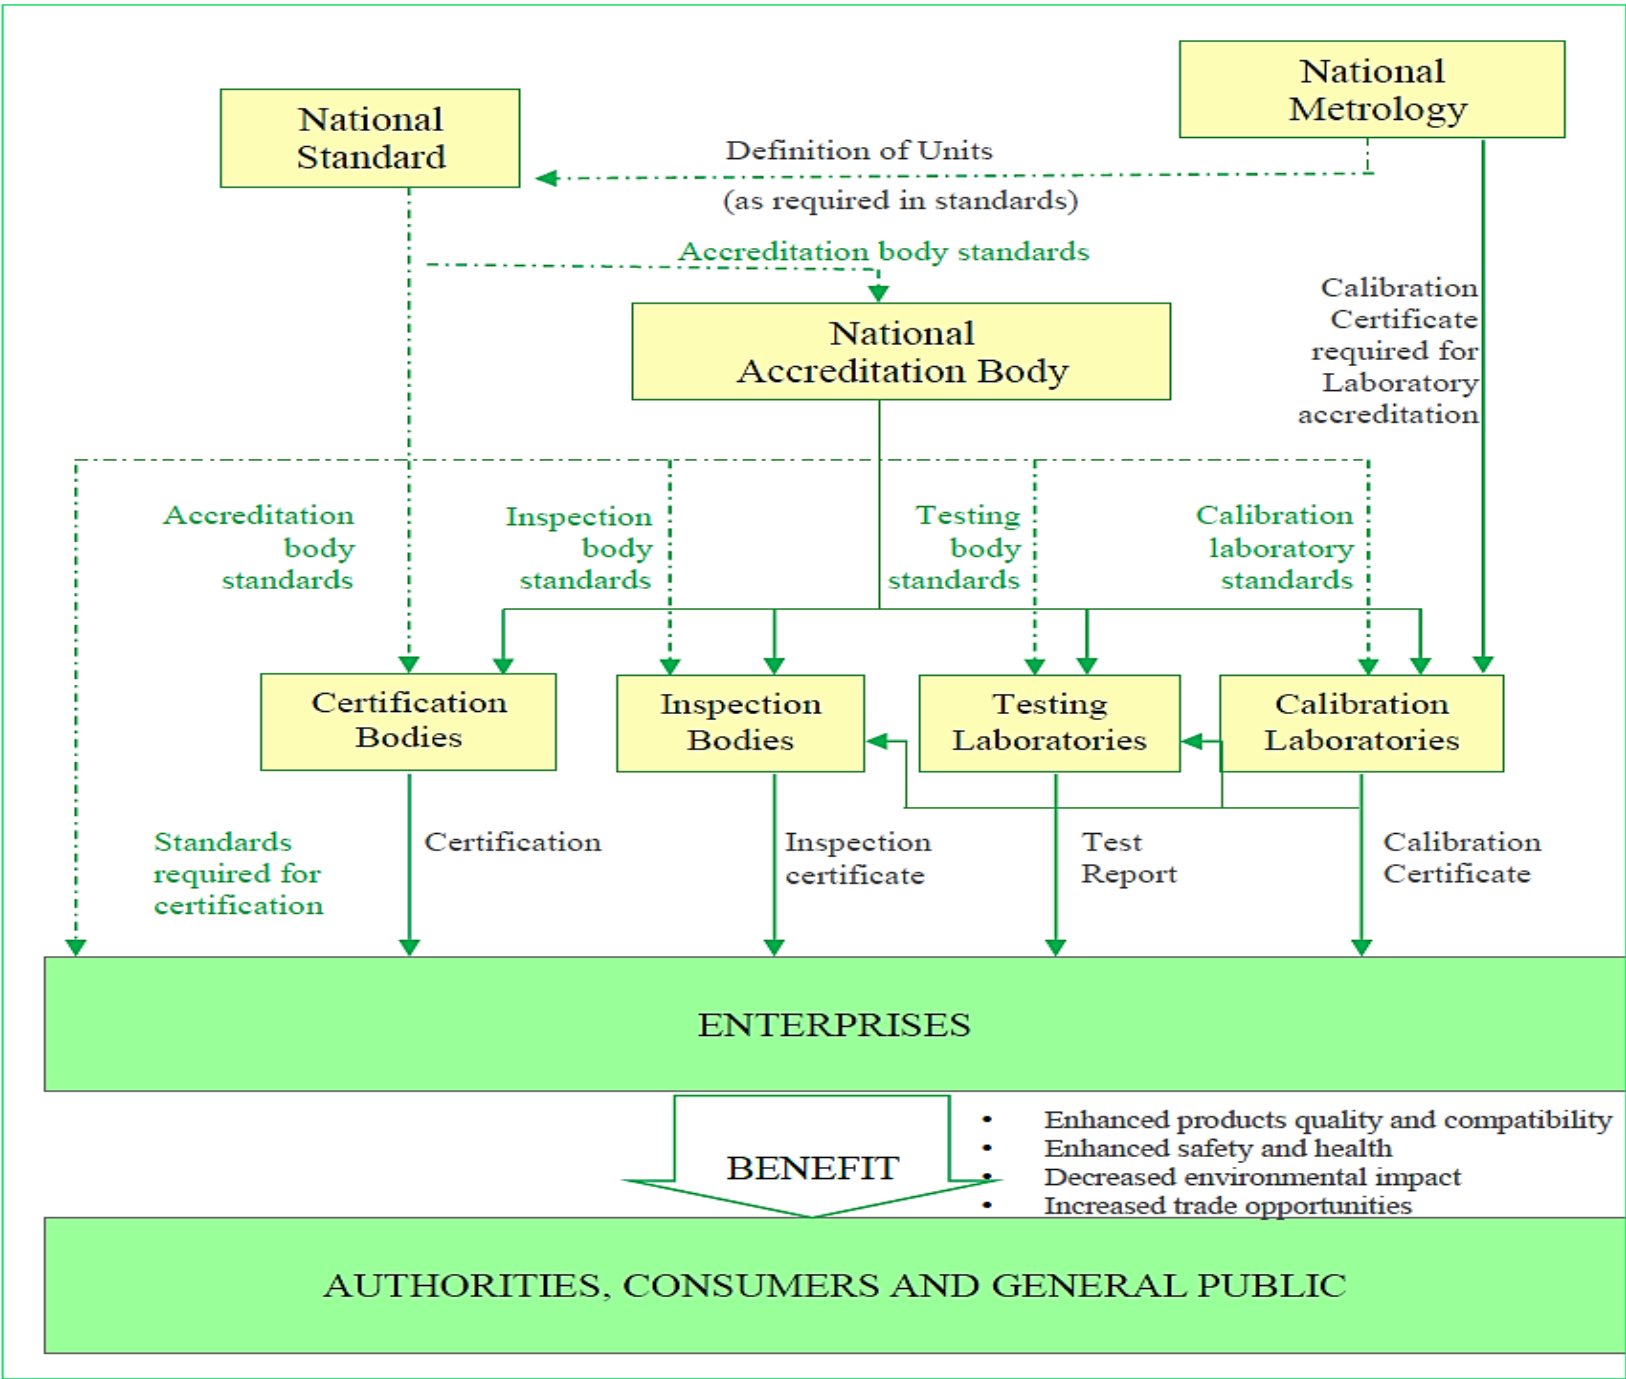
National Standard

National Metrology

Definition of Units

(as required in standards)

Accreditation body standards

National Accreditation Body

Calibration Certificate required for Laboratory accreditation

Accreditation body standards

Inspection body standards

Testing body standards

Calibration laboratory standards

Certification Bodies

Inspection Bodies

Testing Laboratories

Calibration Laboratories

Standards required for certification

Certification

Inspection certificate

Test Report

Calibration Certificate

ENTERPRISES

BENEFIT

- Enhanced products quality and compatibility
- Enhanced safety and health
- Decreased environmental impact
- Increased trade opportunities

AUTHORITIES, CONSUMERS AND GENERAL PUBLIC